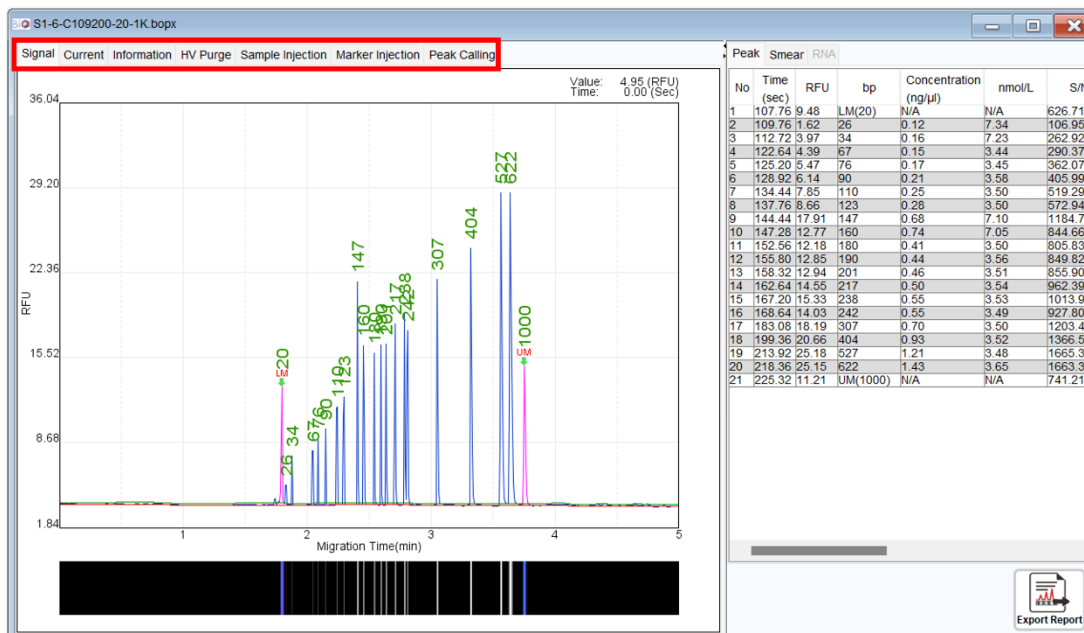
S1-6-C109200-20-1K.bopx

Signal | Current | Information | HV Purge | Sample Injection | Marker Injection | Peak Calling

Value: 4.95 (RFU)
Time: 0.00 (Sec)

36.04
29.20
22.36
15.52
8.68
1.84

RFU

20 LM 26 34 67 76 90 110 123 147 160 180 190 201 217 238 242 307 404 527 622 1000 UM

1 2 3 4 5
Migration Time(min)

Peak | Smear | RNA

| No | Time (sec) | RFU | bp | Concentration (ng/µl) | nmol/L | S/N |
|---|---|---|---|---|---|---|
| 1 | 107.76 | 9.48 | LM(20) | N/A | N/A | 626.71 |
| 2 | 109.76 | 1.62 | 26 | 0.12 | 7.34 | 106.95 |
| 3 | 112.72 | 3.97 | 34 | 0.16 | 7.23 | 262.92 |
| 4 | 122.64 | 4.39 | 67 | 0.15 | 3.44 | 290.37 |
| 5 | 125.20 | 5.47 | 76 | 0.17 | 3.45 | 362.07 |
| 6 | 128.92 | 6.14 | 90 | 0.21 | 3.58 | 405.99 |
| 7 | 134.44 | 7.85 | 110 | 0.25 | 3.50 | 519.29 |
| 8 | 137.76 | 8.66 | 123 | 0.28 | 3.50 | 572.94 |
| 9 | 144.44 | 17.91 | 147 | 0.68 | 7.10 | 1184.7 |
| 10 | 147.28 | 12.77 | 160 | 0.74 | 7.05 | 844.66 |
| 11 | 152.56 | 12.18 | 180 | 0.41 | 3.50 | 805.83 |
| 12 | 155.80 | 12.85 | 190 | 0.44 | 3.56 | 849.82 |
| 13 | 158.32 | 12.94 | 201 | 0.46 | 3.51 | 855.90 |
| 14 | 162.64 | 14.55 | 217 | 0.50 | 3.54 | 962.39 |
| 15 | 167.20 | 15.33 | 238 | 0.55 | 3.53 | 1013.9 |
| 16 | 168.64 | 14.03 | 242 | 0.55 | 3.49 | 927.80 |
| 17 | 183.08 | 18.19 | 307 | 0.70 | 3.50 | 1203.4 |
| 18 | 199.36 | 20.66 | 404 | 0.93 | 3.52 | 1366.5 |
| 19 | 213.92 | 25.18 | 527 | 1.21 | 3.48 | 1665.3 |
| 20 | 218.36 | 25.15 | 622 | 1.43 | 3.65 | 1663.3 |
| 21 | 225.32 | 11.21 | UM(1000) | N/A | N/A | 741.21 |

Export Report